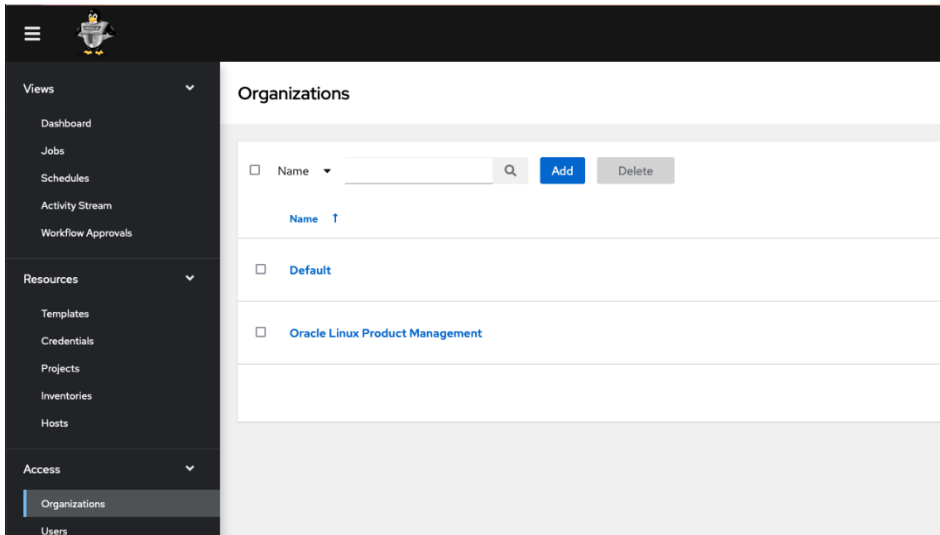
Views

Dashboard

Jobs

Schedules

Activity Stream

Workflow Approvals

Resources

Templates

Credentials

Projects

Inventories

Hosts

Access

Organizations

Users

Organizations

Name

Add

Delete

Name ↑

Default

Oracle Linux Product Management